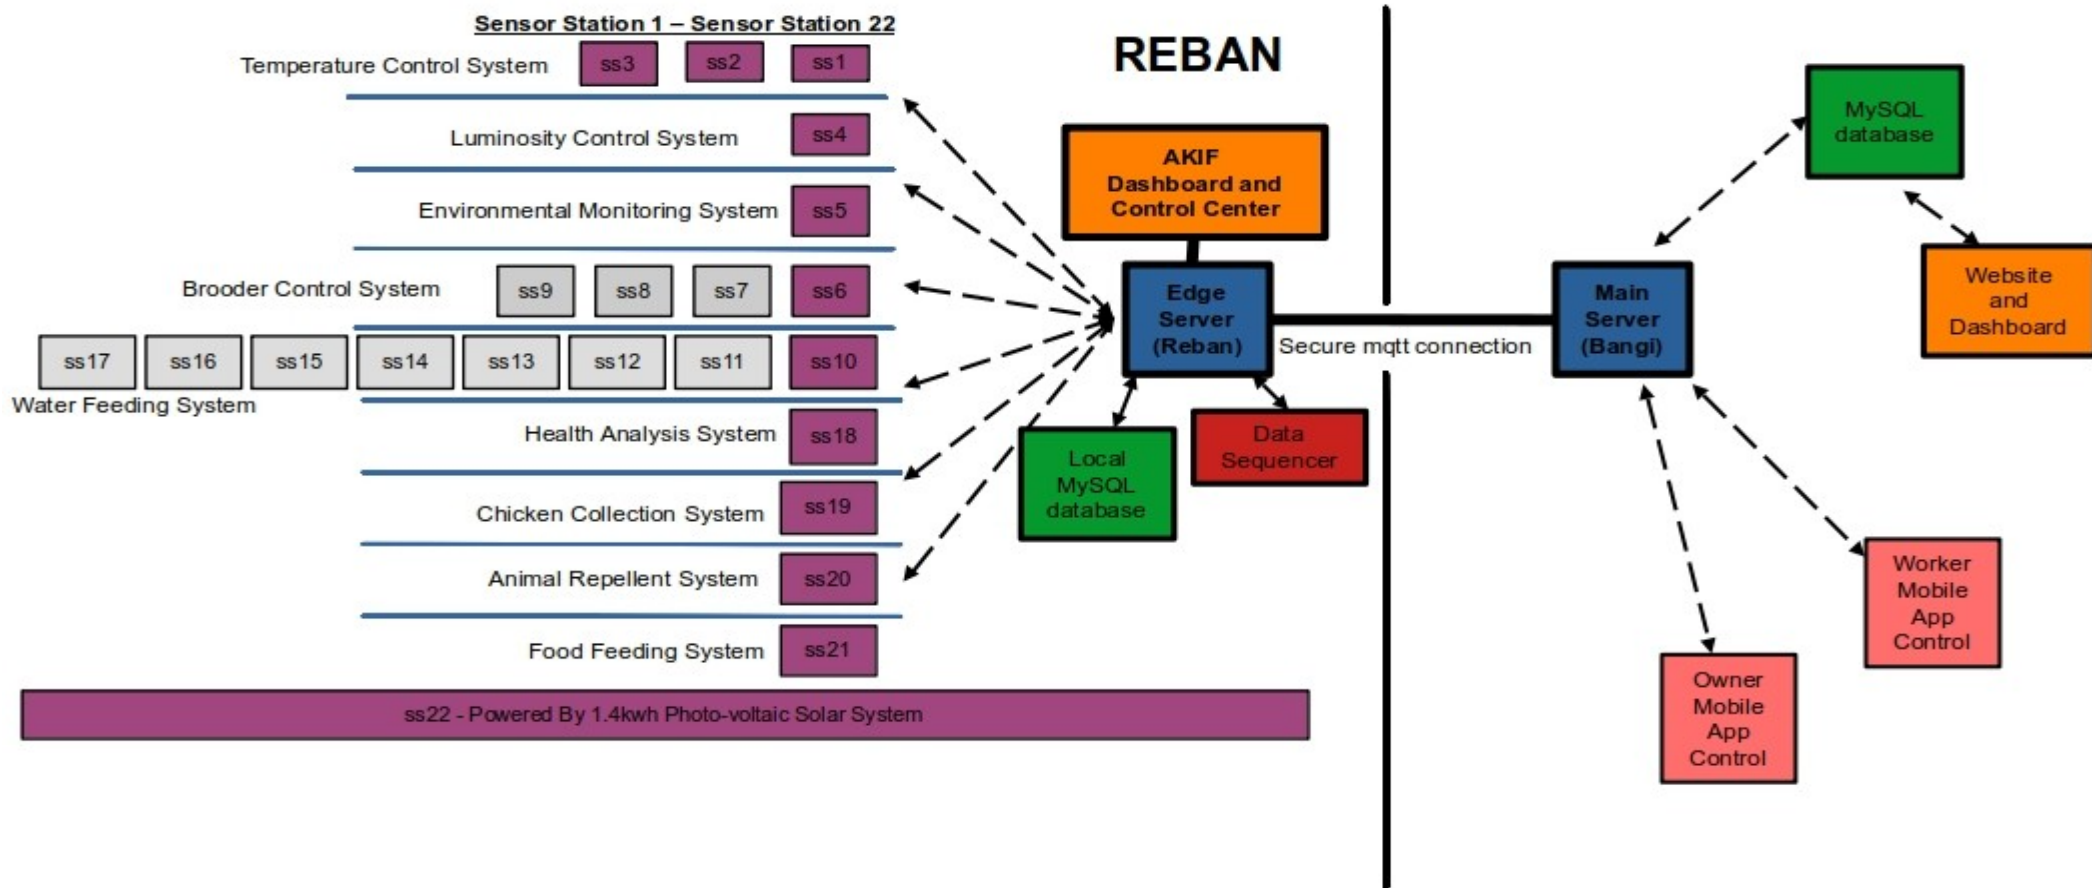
Sensor Station 1 – Sensor Station 22

Temperature Control System ss3 ss2 ss1

Luminosity Control System ss4

Environmental Monitoring System ss5

Brooder Control System ss9 ss8 ss7 ss6

ss17 ss16 ss15 ss14 ss13 ss12 ss11 ss10

Water Feeding System

Health Analysis System ss18

Chicken Collection System ss19

Animal Repellent System ss20

Food Feeding System ss21

ss22 - Powered By 1.4kwh Photo-voltaic Solar System

REBAN

AKIF Dashboard and Control Center

Edge Server (Reban)

Local MySQL database

Data Sequencer

Secure mqtt connection

Main Server (Bangi)

MySQL database

Website and Dashboard

Worker Mobile App Control

Owner Mobile App Control